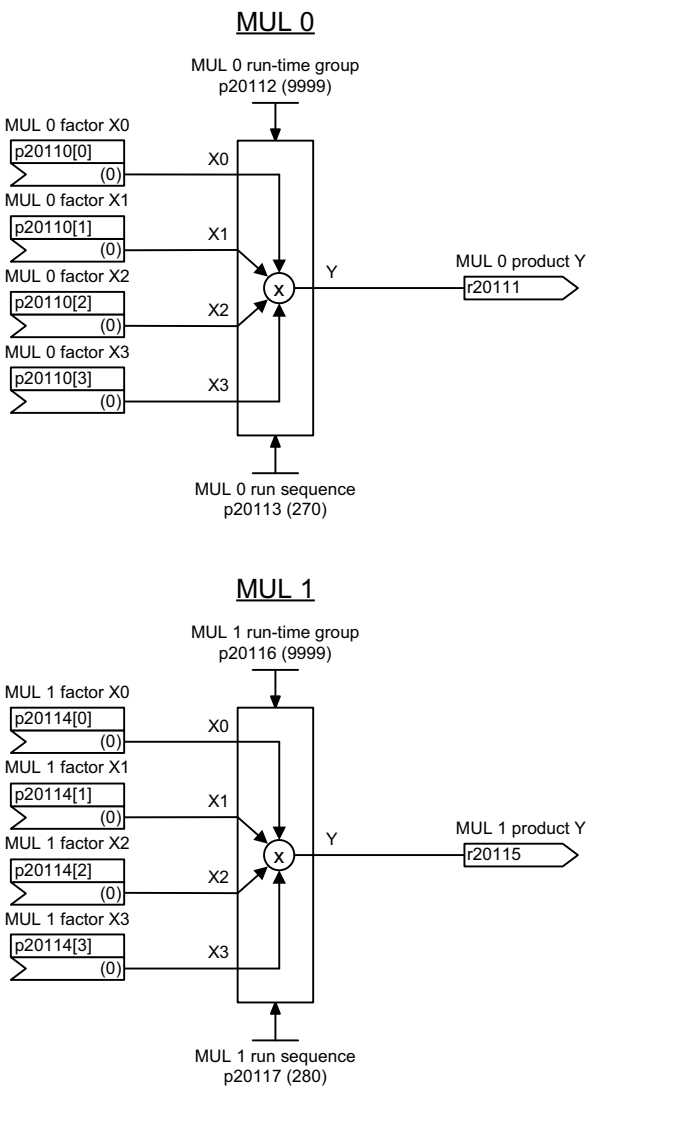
MUL 0

MUL 0 run-time group
p20112 (9999)

MUL 0 factor X0
p20110[0]
(0)
X0

MUL 0 factor X1
p20110[1]
(0)
X1

MUL 0 factor X2
p20110[2]
(0)
X2

MUL 0 factor X3
p20110[3]
(0)
X3

x

Y

MUL 0 product Y
r20111

MUL 0 run sequence
p20113 (270)

MUL 1

MUL 1 run-time group
p20116 (9999)

MUL 1 factor X0
p20114[0]
(0)
X0

MUL 1 factor X1
p20114[1]
(0)
X1

MUL 1 factor X2
p20114[2]
(0)
X2

MUL 1 factor X3
p20114[3]
(0)
X3

x

Y

MUL 1 product Y
r20115

MUL 1 run sequence
p20117 (280)